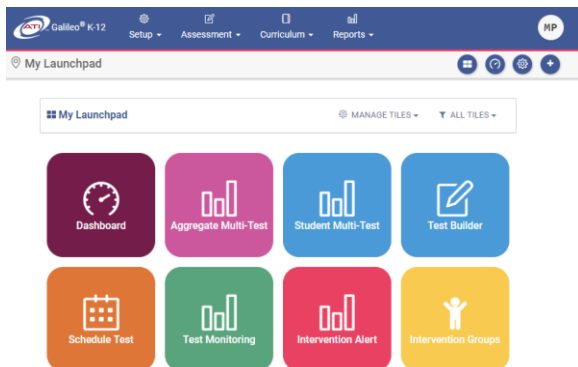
ATI Galileo® K-12

Setup ▾ Assessment ▾ Curriculum ▾ Reports ▾

MP

My Launchpad

My Launchpad

MANAGE TILES ▾ ALL TILES ▾

Dashboard

Aggregate Multi-Test

Student Multi-Test

Test Builder

Schedule Test

Test Monitoring

Intervention Alert

Intervention Groups